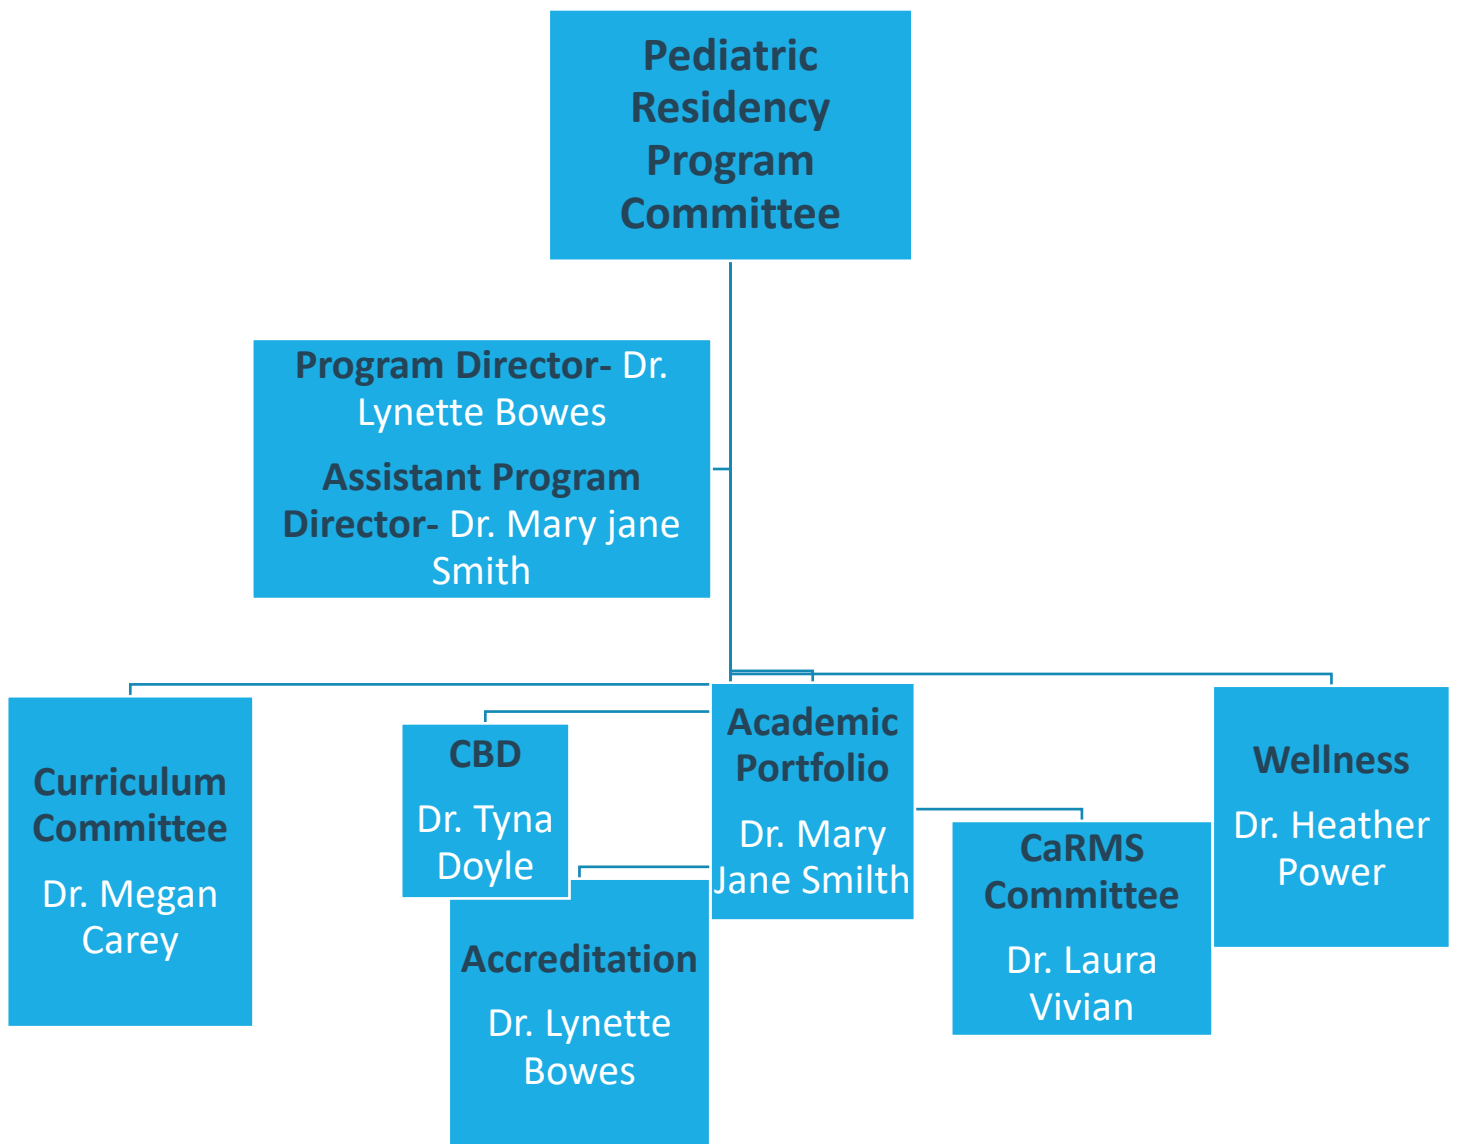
Pediatric Residency Program Committee

Program Director- Dr. Lynette Bowes

Assistant Program Director- Dr. Mary jane Smith

Curriculum Committee

Dr. Megan Carey

CBD

Dr. Tyna Doyle

Accreditation

Dr. Lynette Bowes

Academic Portfolio

Dr. Mary Jane Smilth

CaRMS Committee

Dr. Laura Vivian

Wellness

Dr. Heather Power